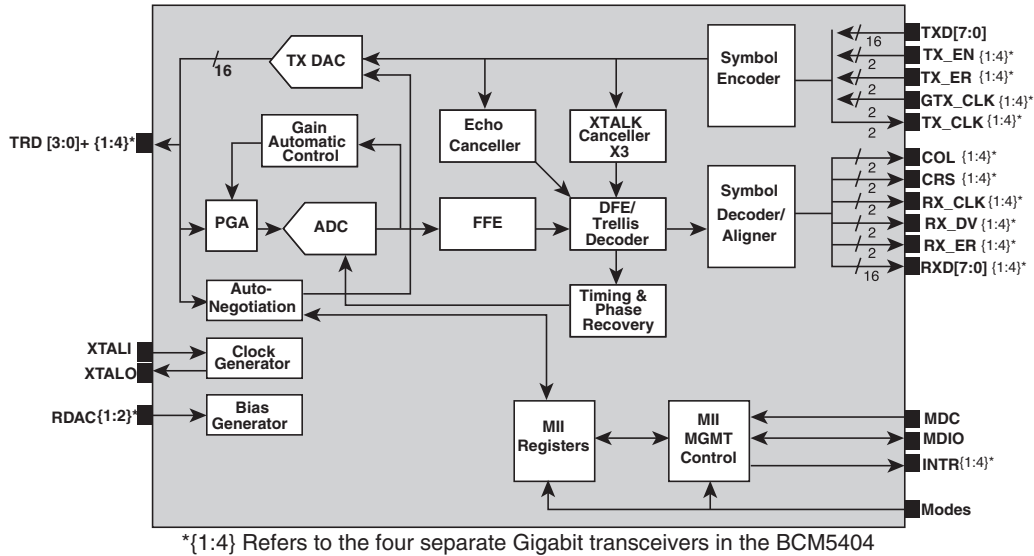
TX DAC
16
Symbol Encoder
TXD[7:0]
16
TX_EN {1:4}*
2
TX_ER {1:4}*
2
GTX_CLK {1:4}*
2
TX_CLK {1:4}*
2
TRD [3:0]+ {1:4}*
Gain Automatic Control
Echo Canceller
XTALK Canceller X3
PGA
ADC
FFE
DFE/ Trellis Decoder
Symbol Decoder/ Aligner
COL {1:4}*
2
CRS {1:4}*
2
RX_CLK {1:4}*
2
RX_DV {1:4}*
2
RX_ER {1:4}*
2
RXD[7:0] {1:4}*
16
Auto-Negotiation
Timing & Phase Recovery
XTALI
XTALO
Clock Generator
RDAC{1:2}*
Bias Generator
MII Registers
MII MGMT Control
MDC
MDIO
INTR{1:4}*
Modes
*{1:4} Refers to the four separate Gigabit transceivers in the BCM5404